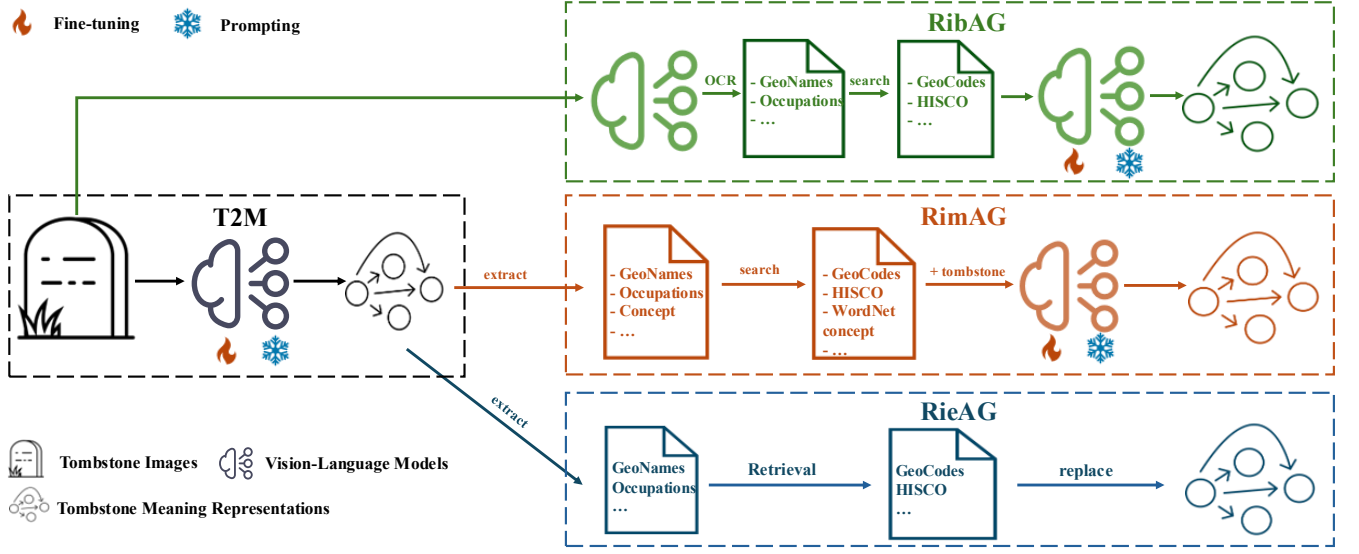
Fine-tuning Prompting

RibAG

OCR

- GeoNames
- Occupations
- …

search

- GeoCodes
- HISCO
- …

T2M

extract

RimAG

- GeoNames
- Occupations
- Concept
- …

search

- GeoCodes
- HISCO
- WordNet concept
- …

+ tombstone

extract

RieAG

GeoNames
Occupations
…

Retrieval

GeoCodes
HISCO
…

replace

Tombstone Images Vision-Language Models

Tombstone Meaning Representations